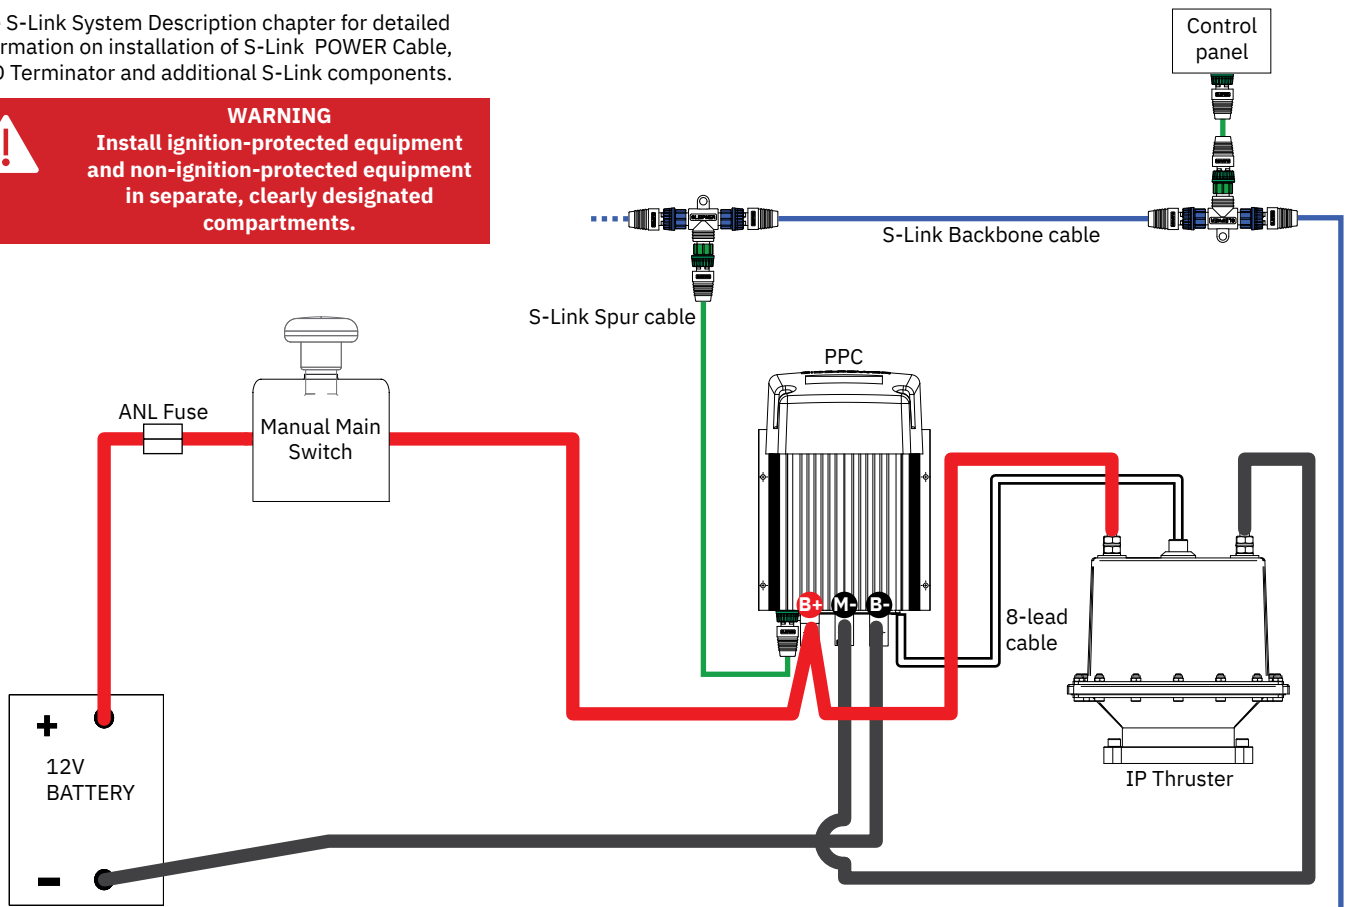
S-Link System Description chapter for detailed
rmation on installation of S-Link POWER Cable,
) Terminator and additional S-Link components.

WARNING
Install ignition-protected equipment and non-ignition-protected equipment in separate, clearly designated compartments.

Control panel

S-Link Backbone cable

S-Link Spur cable

PPC

ANL Fuse

Manual Main Switch

B+ M- B-

8-lead cable

IP Thruster

+

12V BATTERY

-